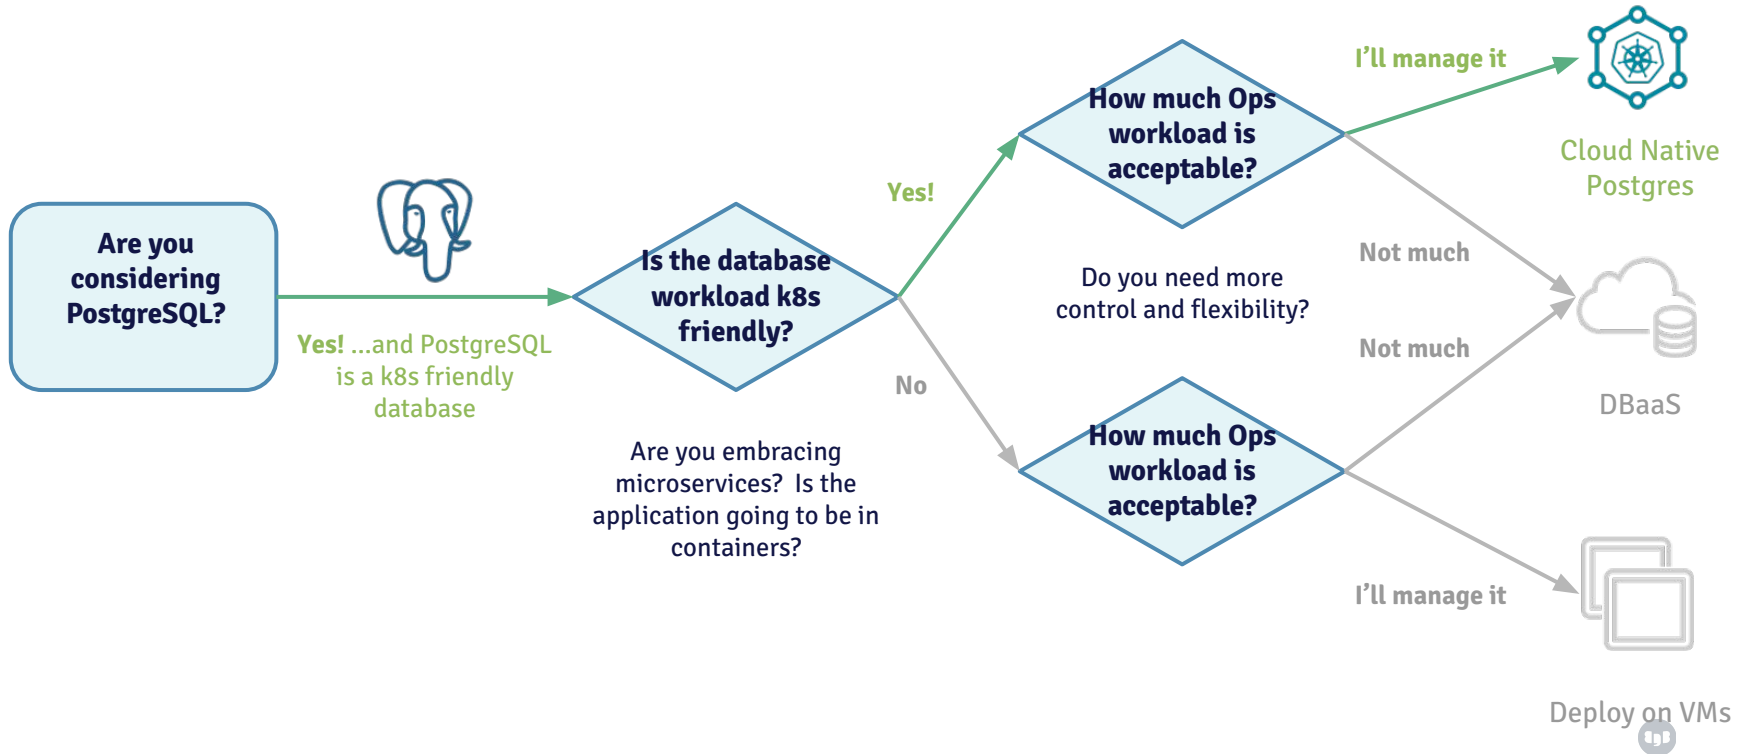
Are you considering PostgreSQL?

Yes! ...and PostgreSQL is a k8s friendly database

Is the database workload k8s friendly?

Are you embracing microservices? Is the application going to be in containers?

Yes!

No

How much Ops workload is acceptable?

Do you need more control and flexibility?

How much Ops workload is acceptable?

I'll manage it

Cloud Native Postgres

Not much

Not much

DBaaS

I'll manage it

Deploy on VMs